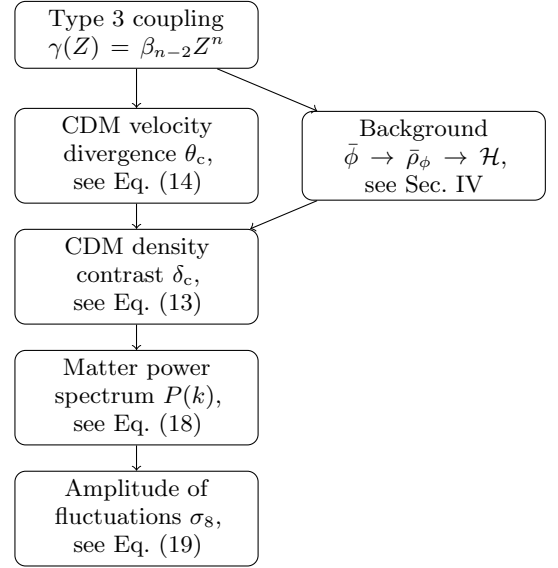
Type 3 coupling $\gamma(Z) = \beta_{n-2} Z^n$

CDM velocity divergence $\theta_c$, see Eq. (14)

Background $\bar{\phi} \to \bar{\rho}_\phi \to \mathcal{H}$, see Sec. IV

CDM density contrast $\delta_c$, see Eq. (13)

Matter power spectrum $P(k)$, see Eq. (18)

Amplitude of fluctuations $\sigma_8$, see Eq. (19)